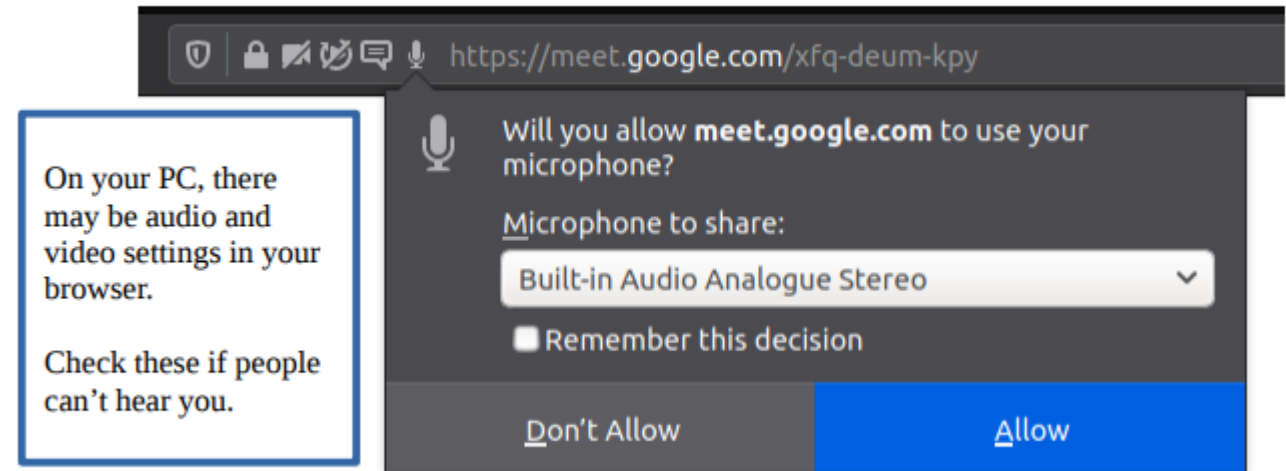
https://meet.google.com/xfq-deum-kpy

On your PC, there may be audio and video settings in your browser.

Check these if people can't hear you.

Will you allow **meet.google.com** to use your microphone?

Microphone to share:

Built-in Audio Analogue Stereo

Remember this decision

Don't Allow

Allow